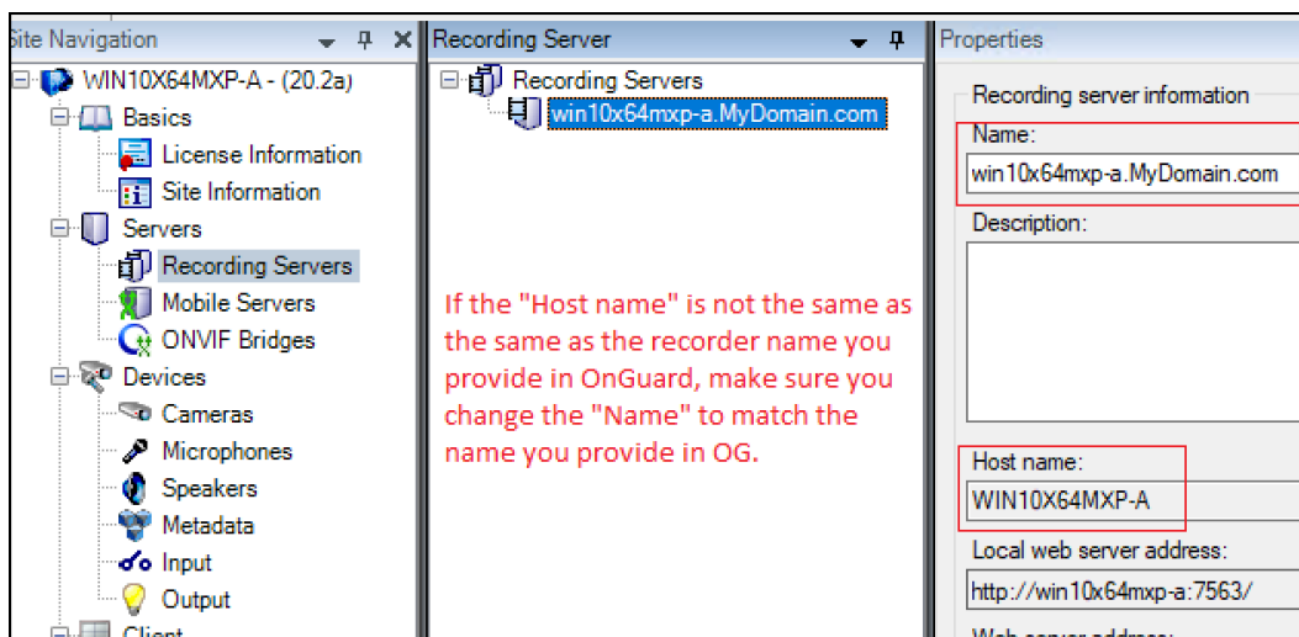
Site Navigation
WIN10X64MXP-A - (20.2a)
Basics
License Information
Site Information
Servers
Recording Servers
Mobile Servers
ONVIF Bridges
Devices
Cameras
Microphones
Speakers
Metadata
Input
Output
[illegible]

Recording Server
Recording Servers
win10x64mxp-a.MyDomain.com

If the "Host name" is not the same as the same as the recorder name you provide in OnGuard, make sure you change the "Name" to match the name you provide in OG.

Properties
Recording server information
Name:
win10x64mxp-a.MyDomain.com
Description:
Host name:
WIN10X64MXP-A
Local web server address:
http://win10x64mxp-a:7563/
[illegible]